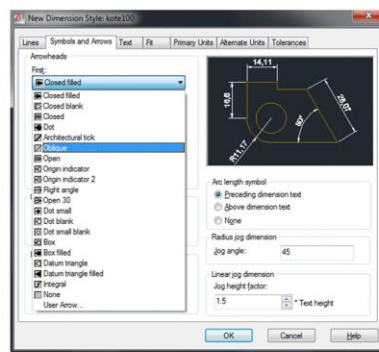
New Dimension Style: kote100

Lines | Symbols and Arrows | Text | Fit | Primary Units | Alternate Units | Tolerances

Arrowheads

First:

Closed filled

Closed filled
Closed blank
Closed
Dot
Architectural tick
Oblique
Open
Origin indicator
Origin indicator 2
Right angle
Open 30
Dot small
Dot blank
Dot small blank
Box
Box filled
Datum triangle
Datum triangle filled
Integral
None
User Arrow...

14,11

16,6

28,07

60°

R11,17

Arc length symbol
Preceding dimension text
Above dimension text
None

Radius jog dimension
Jog angle: 45

Linear jog dimension
Jog height factor:
1.5 * Text height

OK | Cancel | Help